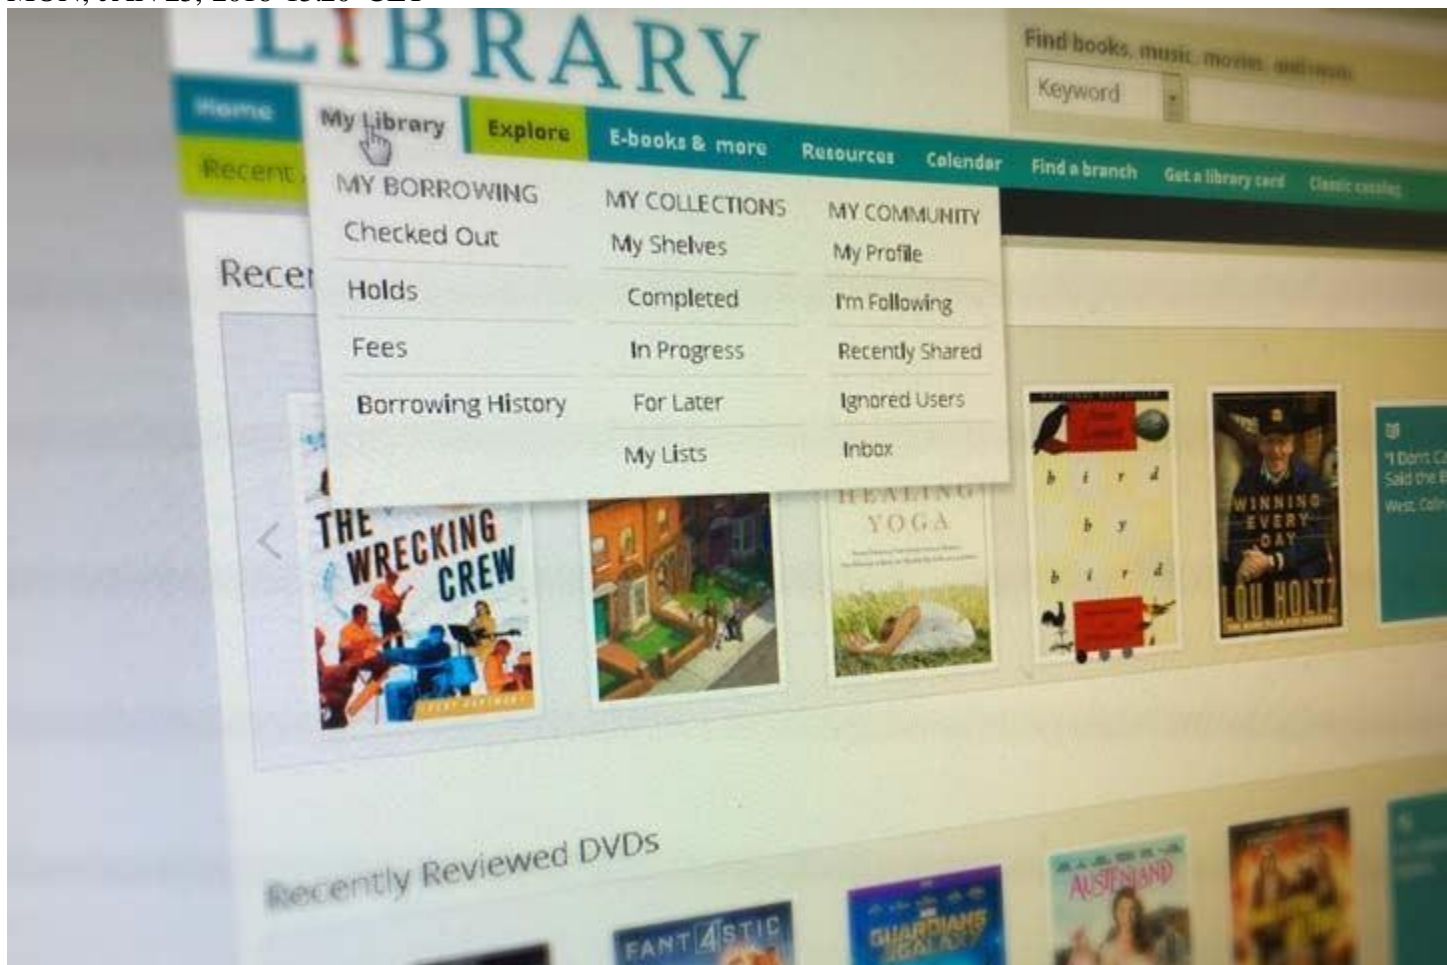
LIBRARY

Find books, music, movies, and more

Keyword

Home

My Library

Explore

E-books & more

Resources

Calendar

Find a branch

Get a library card

Classic catalog

Recent

MY BORROWING

Checked Out

Holds

Fees

Borrowing History

MY COLLECTIONS

My Shelves

Completed

In Progress

For Later

My Lists

MY COMMUNITY

My Profile

I'm Following

Recently Shared

Ignored Users

Inbox

Recen

THE WRECKING CREW

HEALING YOGA

b i r d b y b i r d

WINNING EVERY DAY

LOU HOLTZ

"I Don't C Said the B

West. Coln

Recently Reviewed DVDs

FANT4STIC

GUARDIANS GALAXY

AUSTENLAND